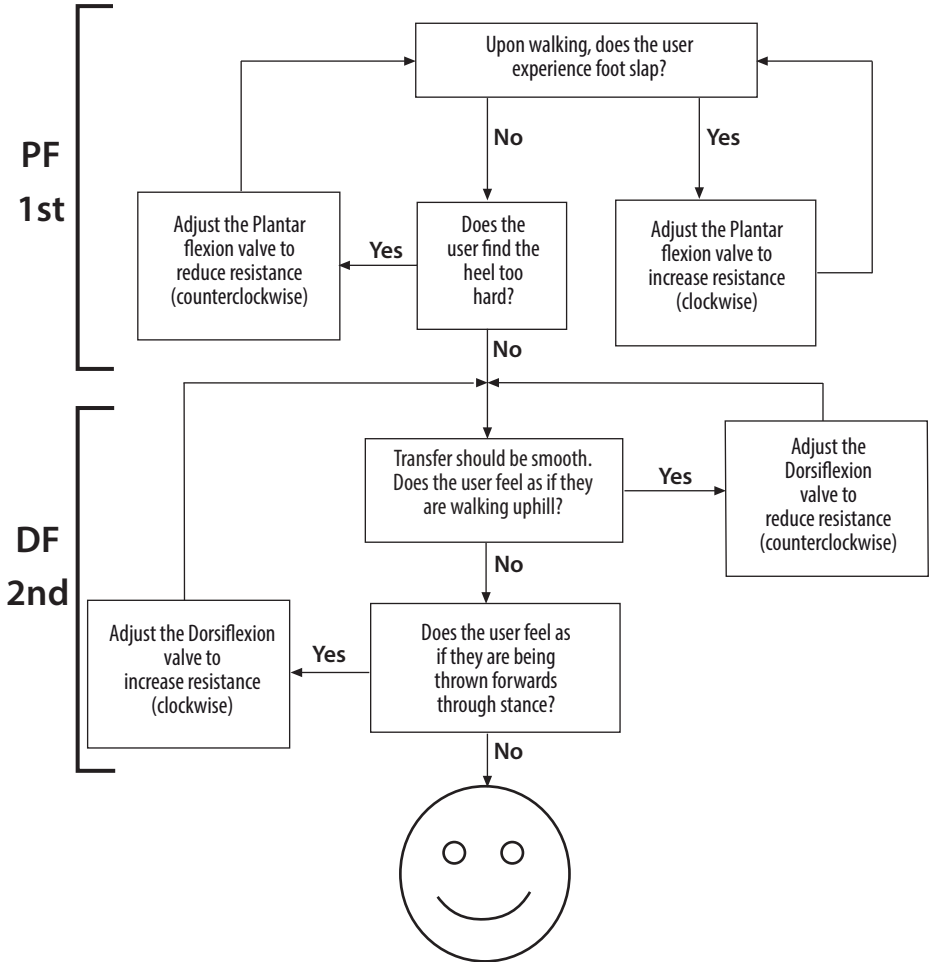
PF
1st

Upon walking, does the user experience foot slap?

No

Yes

Adjust the Plantar flexion valve to reduce resistance (counterclockwise)

Yes

Does the user find the heel too hard?

Adjust the Plantar flexion valve to increase resistance (clockwise)

No

DF
2nd

Transfer should be smooth. Does the user feel as if they are walking uphill?

Yes

Adjust the Dorsiflexion valve to reduce resistance (counterclockwise)

No

Adjust the Dorsiflexion valve to increase resistance (clockwise)

Yes

Does the user feel as if they are being thrown forwards through stance?

No